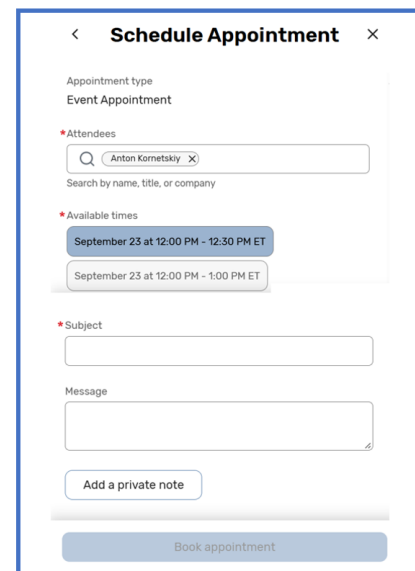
< Schedule Appointment ×

Appointment type
Event Appointment

*Attendees
Anton Kornetskiy ×
Search by name, title, or company

*Available times
September 23 at 12:00 PM - 12:30 PM ET
September 23 at 12:00 PM - 1:00 PM ET

*Subject

Message

Add a private note

Book appointment